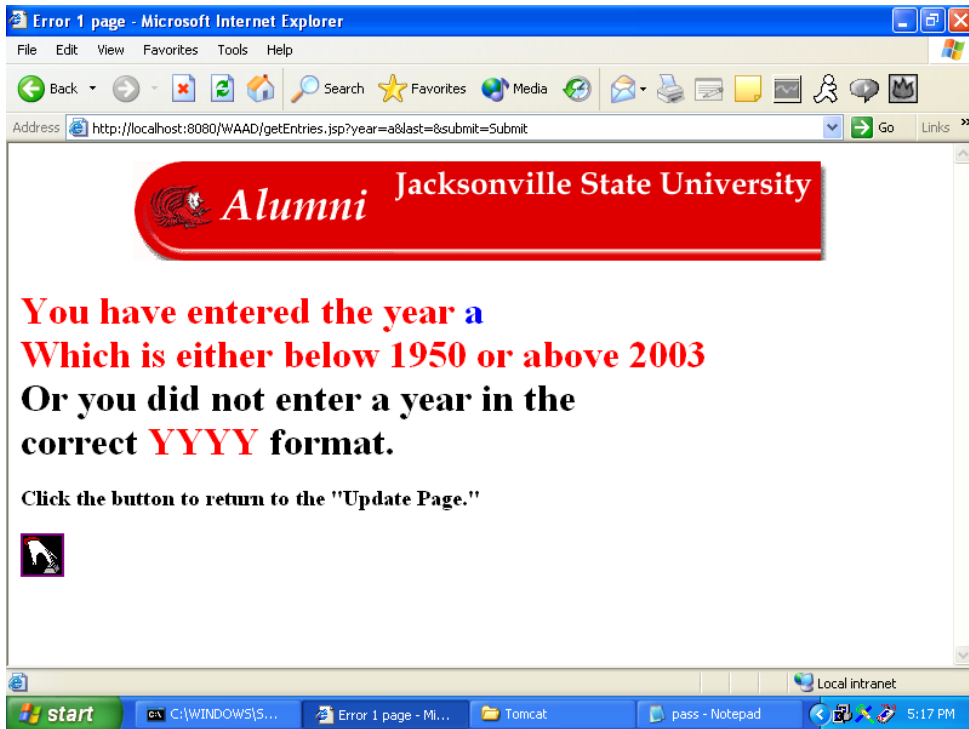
Error 1 page - Microsoft Internet Explorer

File Edit View Favorites Tools Help

Back Search Favorites Media

Address http://localhost:8080/WAAD/getEntries.jsp?year=a&last=&submit=Submit Go Links

Alumni Jacksonville State University

You have entered the year a
Which is either below 1950 or above 2003
Or you did not enter a year in the correct YYYY format.

Click the button to return to the "Update Page."

Local intranet

start C:\WINDOWS\S... Error 1 page - Mi... Tomcat pass - Notepad 5:17 PM